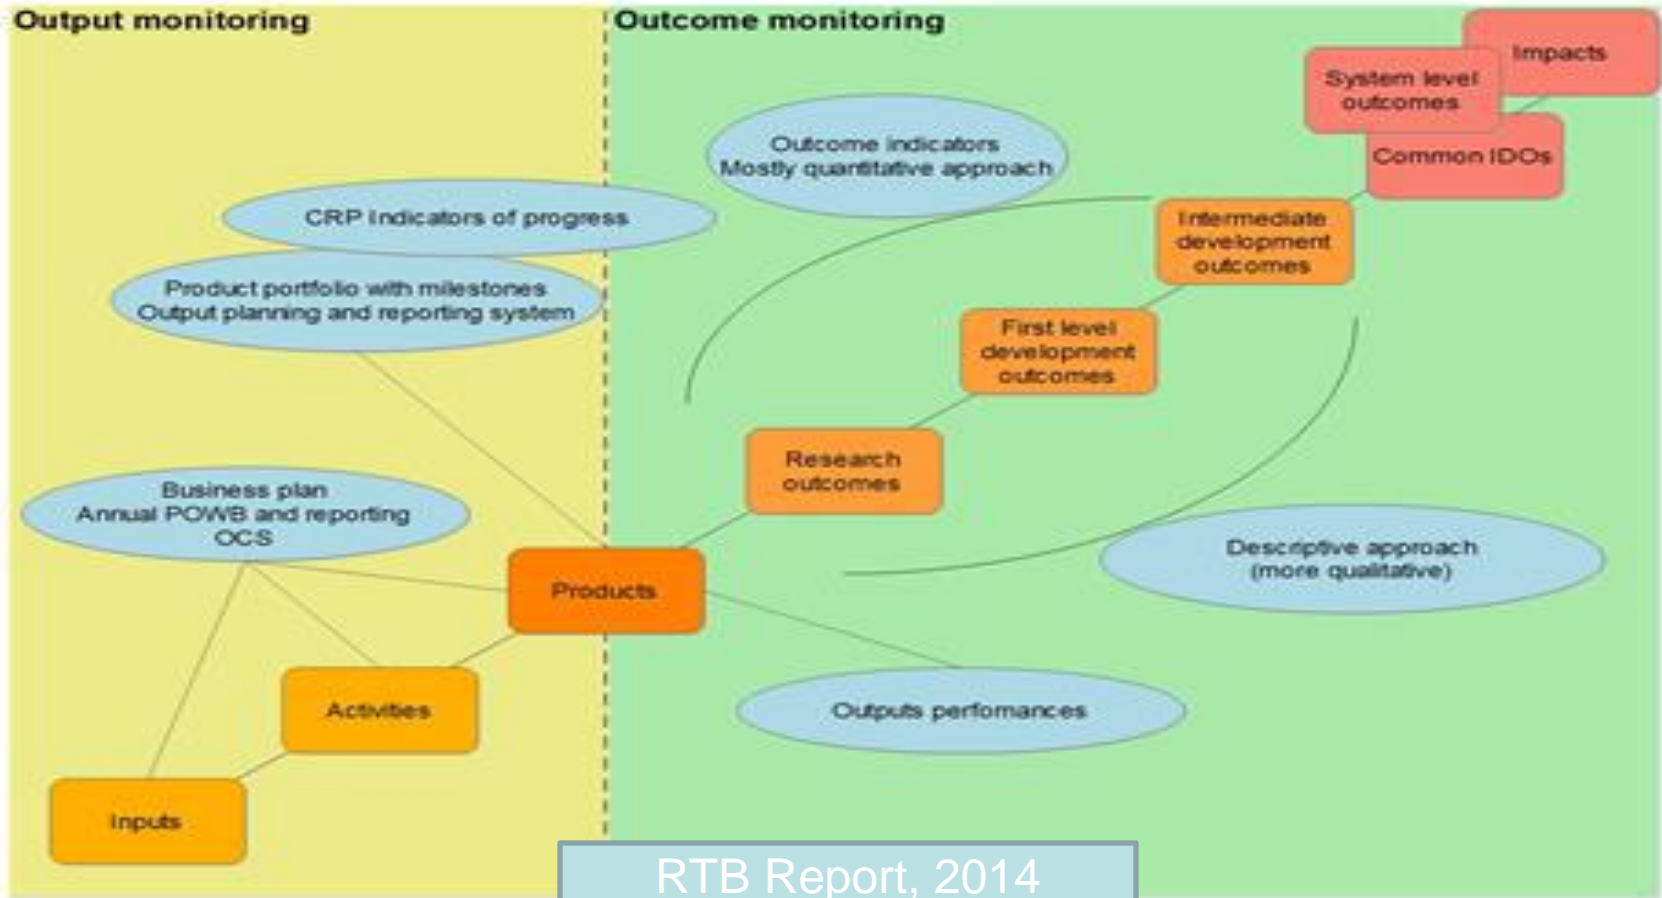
Output monitoring

Outcome monitoring

Impacts

System level outcomes

Common IDOs

Outcome indicators
Mostly quantitative approach

CRP Indicators of progress

Intermediate development outcomes

Product portfolio with milestones
Output planning and reporting system

First level development outcomes

Research outcomes

Business plan
Annual POWB and reporting
OCS

Descriptive approach
(more qualitative)

Products

Activities

Outputs perfomances

Inputs

RTB Report, 2014